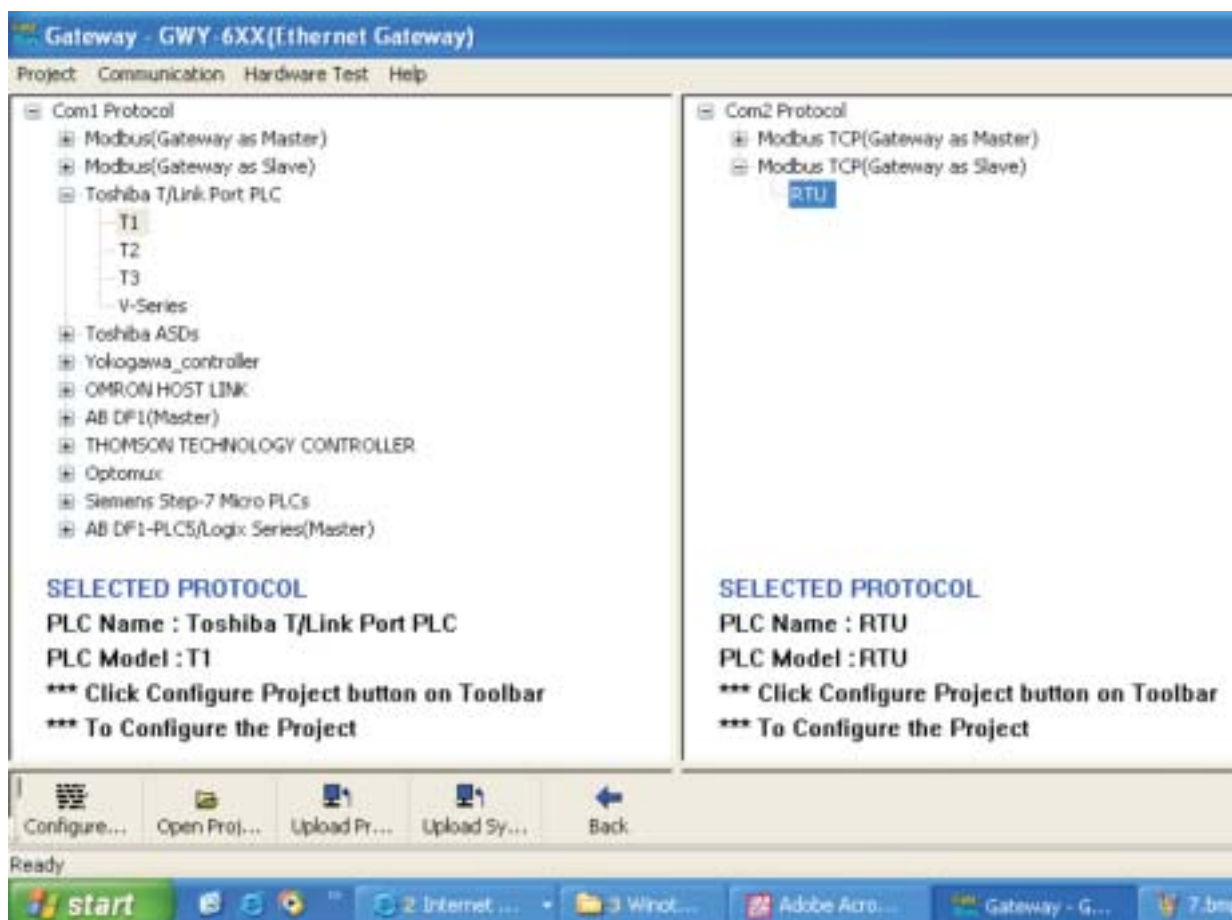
Gateway - GWY-6XX(Ethernet Gateway)

Project Communication Hardware Test Help

Com1 Protocol
Modbus(Gateway as Master)
Modbus(Gateway as Slave)
Toshiba T/Link Port PLC
T1
T2
T3
V-Series
Toshiba ASDs
Yokogawa_controller
OMRON HOST LINK
AB DF1(Master)
THOMSON TECHNOLOGY CONTROLLER
Optomux
Siemens Step-7 Micro PLCs
AB DF1-PLC5/Logix Series(Master)

SELECTED PROTOCOL
PLC Name : Toshiba T/Link Port PLC
PLC Model : T1
*** Click Configure Project button on Toolbar
*** To Configure the Project

Com2 Protocol
Modbus TCP(Gateway as Master)
Modbus TCP(Gateway as Slave)
RTU

SELECTED PROTOCOL
PLC Name : RTU
PLC Model : RTU
*** Click Configure Project button on Toolbar
*** To Configure the Project

Configure... Open Proj... Upload Pr... Upload Sy... Back

Ready

start 2 Internet ... 3 Wind... Adobe Acro... Gateway - G... 7.bm